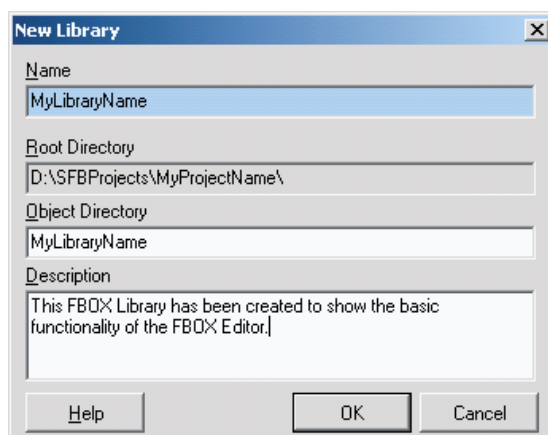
New Library
×
Name
MyLibraryName
Root Directory
D:\SFBProjects\MyProjectName\
Object Directory
MyLibraryName
Description
This FBOX Library has been created to show the basic functionality of the FBOX Editor.
Help
OK
Cancel